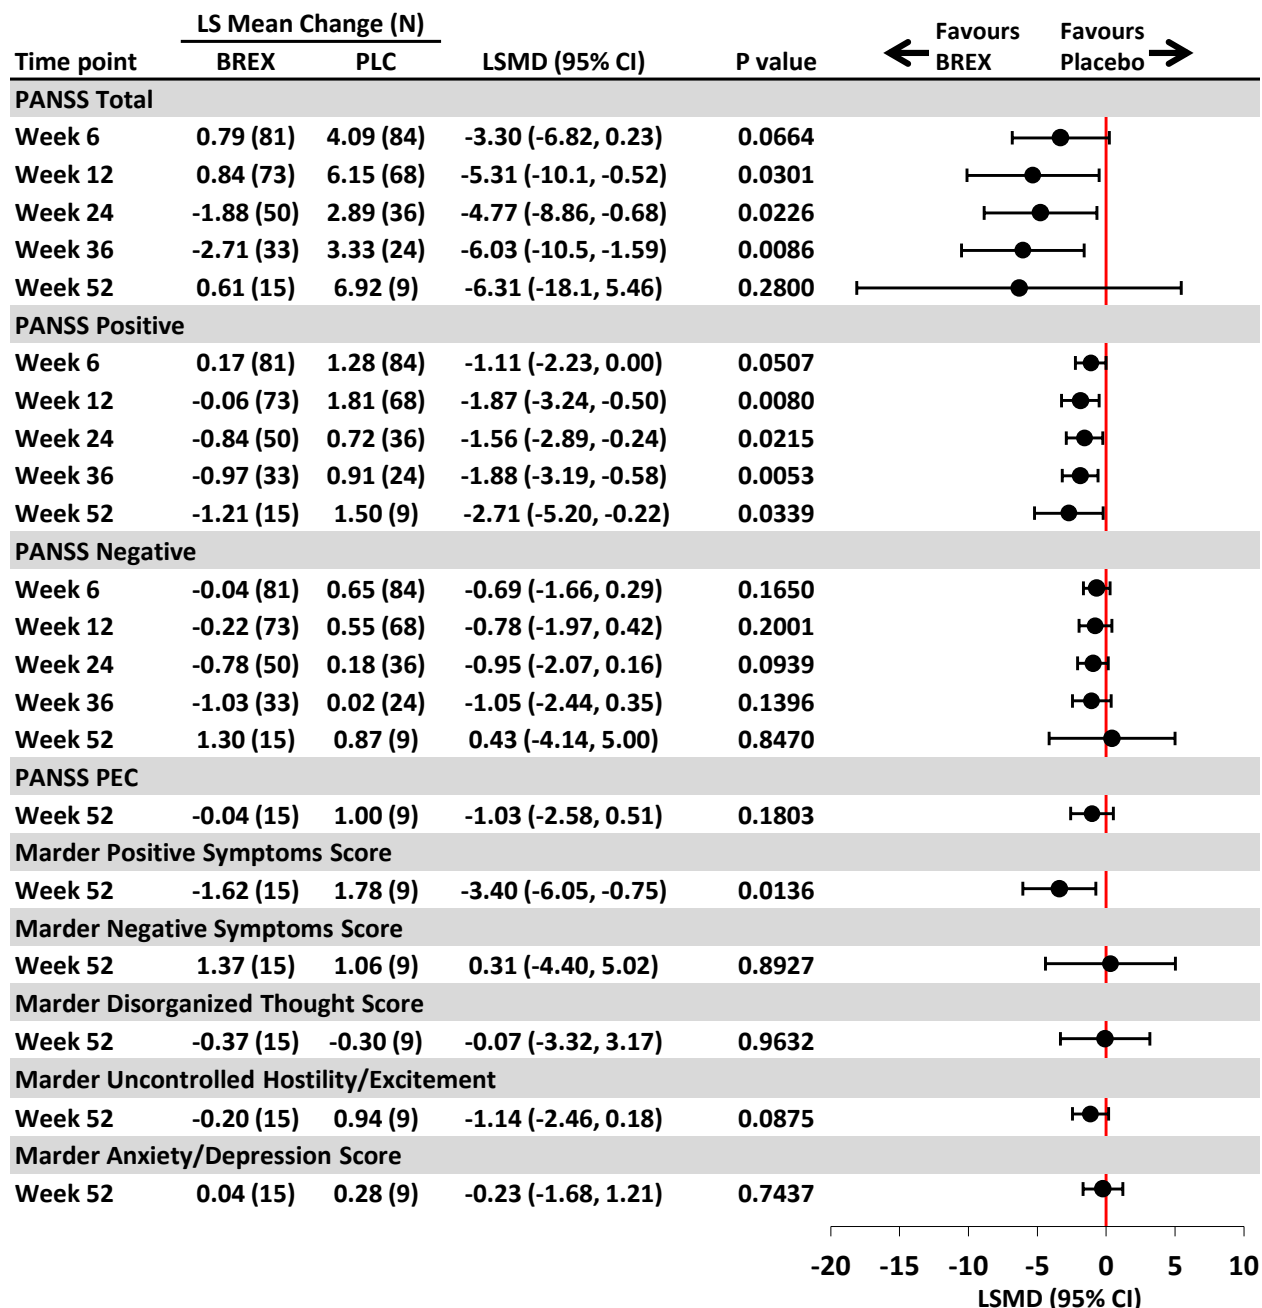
| Time point | LS Mean Change (N) BREX | LS Mean Change (N) PLC | LSMD (95% CI) | P value |
|---|---|---|---|---|
| **PANSS Total** | | | | |
| Week 6 | 0.79 (81) | 4.09 (84) | -3.30 (-6.82, 0.23) | 0.0664 |
| Week 12 | 0.84 (73) | 6.15 (68) | -5.31 (-10.1, -0.52) | 0.0301 |
| Week 24 | -1.88 (50) | 2.89 (36) | -4.77 (-8.86, -0.68) | 0.0226 |
| Week 36 | -2.71 (33) | 3.33 (24) | -6.03 (-10.5, -1.59) | 0.0086 |
| Week 52 | 0.61 (15) | 6.92 (9) | -6.31 (-18.1, 5.46) | 0.2800 |
| **PANSS Positive** | | | | |
| Week 6 | 0.17 (81) | 1.28 (84) | -1.11 (-2.23, 0.00) | 0.0507 |
| Week 12 | -0.06 (73) | 1.81 (68) | -1.87 (-3.24, -0.50) | 0.0080 |
| Week 24 | -0.84 (50) | 0.72 (36) | -1.56 (-2.89, -0.24) | 0.0215 |
| Week 36 | -0.97 (33) | 0.91 (24) | -1.88 (-3.19, -0.58) | 0.0053 |
| Week 52 | -1.21 (15) | 1.50 (9) | -2.71 (-5.20, -0.22) | 0.0339 |
| **PANSS Negative** | | | | |
| Week 6 | -0.04 (81) | 0.65 (84) | -0.69 (-1.66, 0.29) | 0.1650 |
| Week 12 | -0.22 (73) | 0.55 (68) | -0.78 (-1.97, 0.42) | 0.2001 |
| Week 24 | -0.78 (50) | 0.18 (36) | -0.95 (-2.07, 0.16) | 0.0939 |
| Week 36 | -1.03 (33) | 0.02 (24) | -1.05 (-2.44, 0.35) | 0.1396 |
| Week 52 | 1.30 (15) | 0.87 (9) | 0.43 (-4.14, 5.00) | 0.8470 |
| **PANSS PEC** | | | | |
| Week 52 | -0.04 (15) | 1.00 (9) | -1.03 (-2.58, 0.51) | 0.1803 |
| **Marder Positive Symptoms Score** | | | | |
| Week 52 | -1.62 (15) | 1.78 (9) | -3.40 (-6.05, -0.75) | 0.0136 |
| **Marder Negative Symptoms Score** | | | | |
| Week 52 | 1.37 (15) | 1.06 (9) | 0.31 (-4.40, 5.02) | 0.8927 |
| **Marder Disorganized Thought Score** | | | | |
| Week 52 | -0.37 (15) | -0.30 (9) | -0.07 (-3.32, 3.17) | 0.9632 |
| **Marder Uncontrolled Hostility/Excitement** | | | | |
| Week 52 | -0.20 (15) | 0.94 (9) | -1.14 (-2.46, 0.18) | 0.0875 |
| **Marder Anxiety/Depression Score** | | | | |
| Week 52 | 0.04 (15) | 0.28 (9) | -0.23 (-1.68, 1.21) | 0.7437 |

Favours BREX
Favours Placebo

-20 -15 -10 -5 0 5 10
LSMD (95% CI)